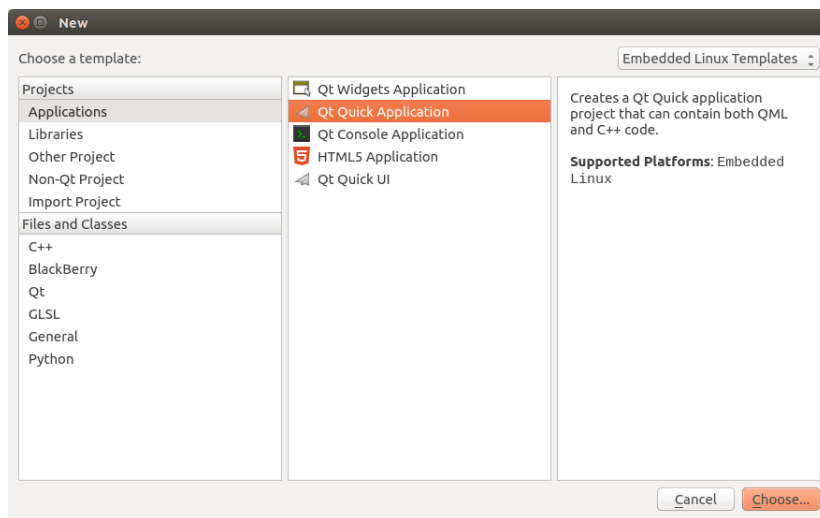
New

Choose a template:

Embedded Linux Templates

Projects
Applications
Libraries
Other Project
Non-Qt Project
Import Project
Files and Classes
C++
BlackBerry
Qt
GLSL
General
Python

Qt Widgets Application
Qt Quick Application
Qt Console Application
HTML5 Application
Qt Quick UI

Creates a Qt Quick application project that can contain both QML and C++ code.

**Supported Platforms**: Embedded Linux

Cancel
Choose...